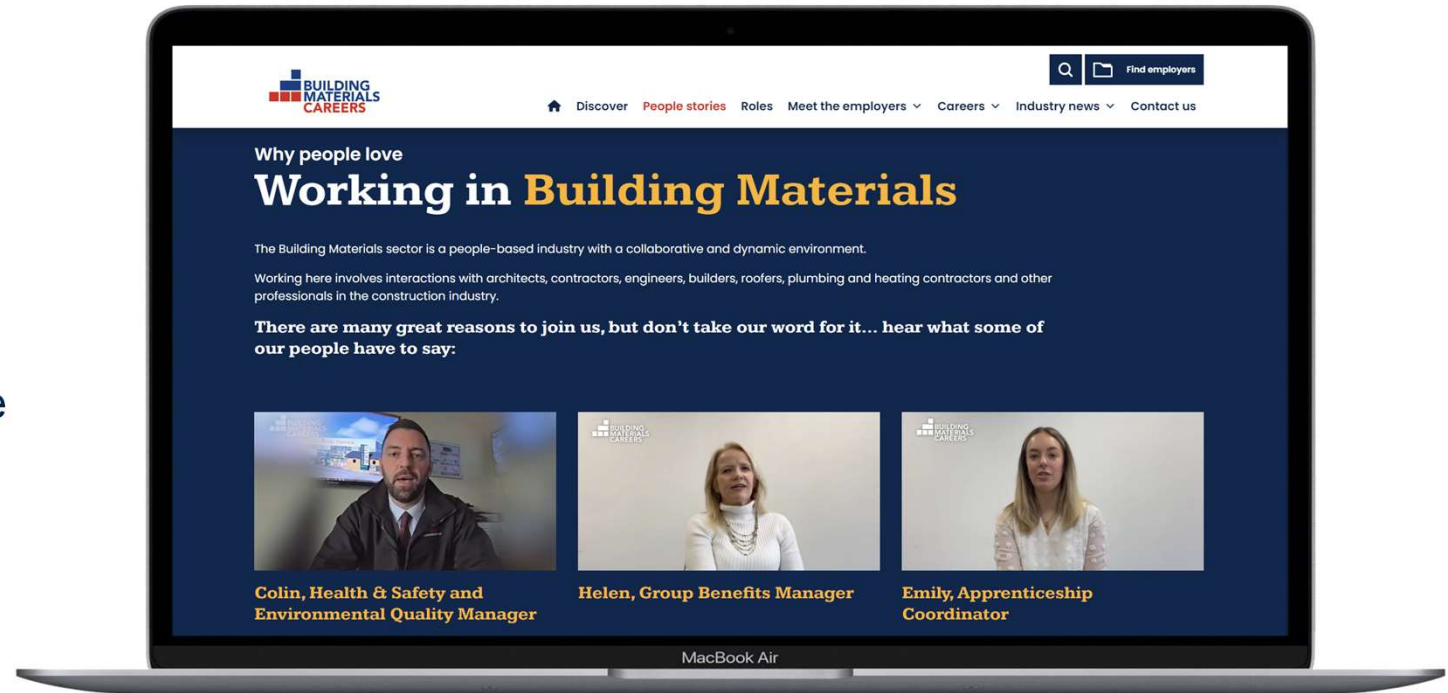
BUILDING MATERIALS CAREERS

Find employers

Discover People stories Roles Meet the employers Careers Industry news Contact us

Why people love

Working in Building Materials

The Building Materials sector is a people-based industry with a collaborative and dynamic environment.

Working here involves interactions with architects, contractors, engineers, builders, roofers, plumbing and heating contractors and other professionals in the construction industry.

There are many great reasons to join us, but don't take our word for it... hear what some of our people have to say:

BUILDING MATERIALS CAREERS

BUILDING MATERIALS CAREERS

BUILDING MATERIALS CAREERS

Colin, Health & Safety and Environmental Quality Manager

Helen, Group Benefits Manager

Emily, Apprenticeship Coordinator

MacBook Air